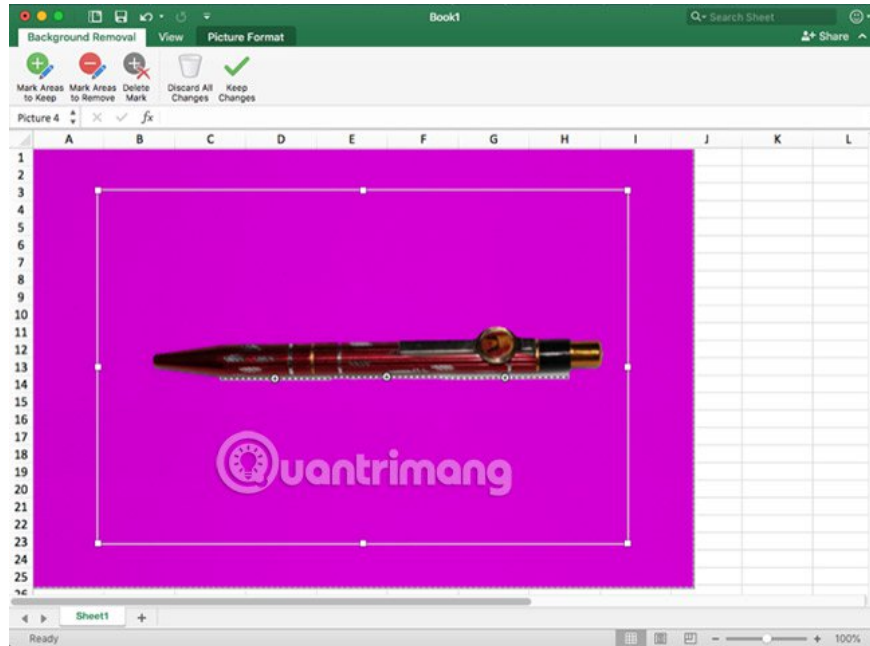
Book1
Search Sheet
Background Removal View Picture Format
Share
Mark Areas to Keep
Mark Areas to Remove
Delete Mark
Discard All Changes
Keep Changes
Picture 4
$fx$
A B C D E F G H I J K L
1
2
3
4
5
6
7
8
9
10
11
12
13
14
15
16
17
18
19
20
21
22
23
24
25
Quantrimang
Sheet1
+
Ready
100%